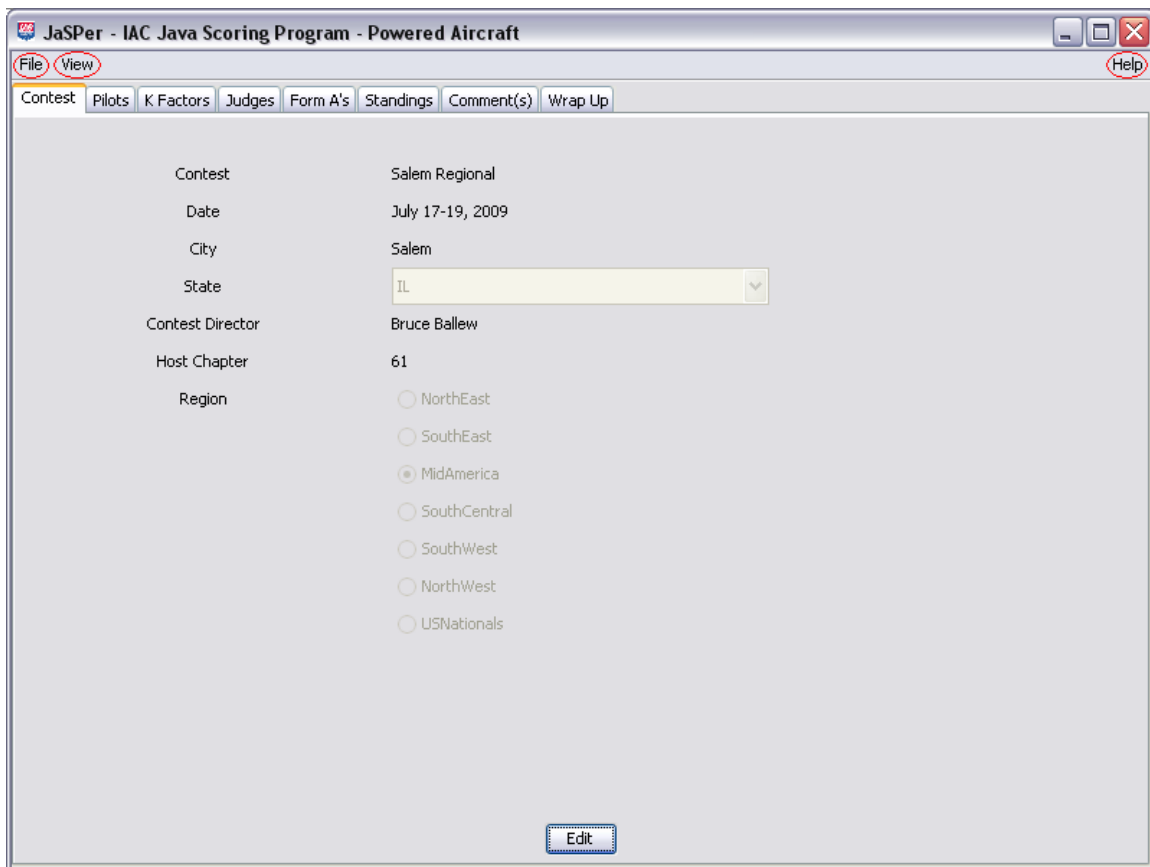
JaSPer - IAC Java Scoring Program - Powered Aircraft

File View Help

Contest | Pilots | K Factors | Judges | Form A's | Standings | Comment(s) | Wrap Up

Contest Salem Regional

Date July 17-19, 2009

City Salem

State IL

Contest Director Bruce Ballew

Host Chapter 61

Region

NorthEast

SouthEast

MidAmerica

SouthCentral

SouthWest

NorthWest

USNationals

Edit